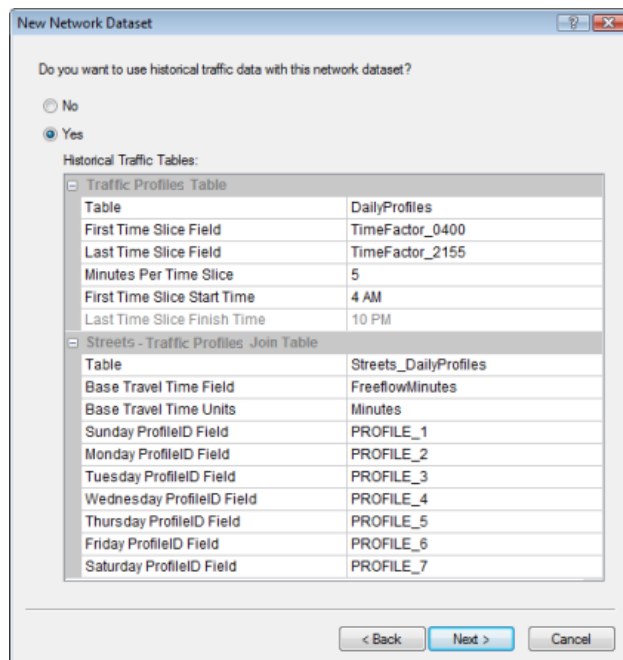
New Network Dataset

?

Do you want to use historical traffic data with this network dataset?

No

Yes

Historical Traffic Tables:

Traffic Profiles Table

| | |
|---|---|
| Table | DailyProfiles |
| First Time Slice Field | TimeFactor_0400 |
| Last Time Slice Field | TimeFactor_2155 |
| Minutes Per Time Slice | 5 |
| First Time Slice Start Time | 4 AM |
| Last Time Slice Finish Time | 10 PM |

Streets - Traffic Profiles Join Table

| | |
|---|---|
| Table | Streets_DailyProfiles |
| Base Travel Time Field | FreeflowMinutes |
| Base Travel Time Units | Minutes |
| Sunday ProfileID Field | PROFILE_1 |
| Monday ProfileID Field | PROFILE_2 |
| Tuesday ProfileID Field | PROFILE_3 |
| Wednesday ProfileID Field | PROFILE_4 |
| Thursday ProfileID Field | PROFILE_5 |
| Friday ProfileID Field | PROFILE_6 |
| Saturday ProfileID Field | PROFILE_7 |

< Back

Next >

Cancel